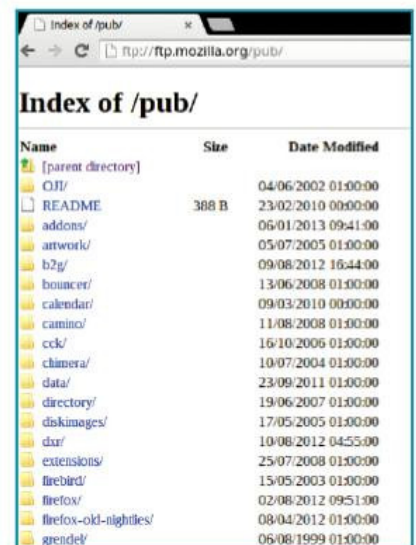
Index of /pub/ ×

ftp://ftp.mozilla.org/pub/

Index of /pub/

| Name | Size | Date Modified |
|---|---|---|
| [parent directory] | | |
| OJI/ | | 04/06/2002 01:00:00 |
| README | 388 B | 23/02/2010 00:00:00 |
| addons/ | | 06/01/2013 09:41:00 |
| artwork/ | | 05/07/2005 01:00:00 |
| b2g/ | | 09/08/2012 16:44:00 |
| bouncer/ | | 13/06/2008 01:00:00 |
| calendar/ | | 09/03/2010 00:00:00 |
| camino/ | | 11/08/2008 01:00:00 |
| cck/ | | 16/10/2006 01:00:00 |
| chimera/ | | 10/07/2004 01:00:00 |
| data/ | | 23/09/2011 01:00:00 |
| directory/ | | 19/06/2007 01:00:00 |
| diskimages/ | | 17/05/2005 01:00:00 |
| dxr/ | | 10/08/2012 04:55:00 |
| extensions/ | | 25/07/2008 01:00:00 |
| firebird/ | | 15/05/2003 01:00:00 |
| firefox/ | | 02/08/2012 09:51:00 |
| firefox-old-nightlies/ | | 08/04/2012 01:00:00 |
| grendel/ | | 06/08/1999 01:00:00 |